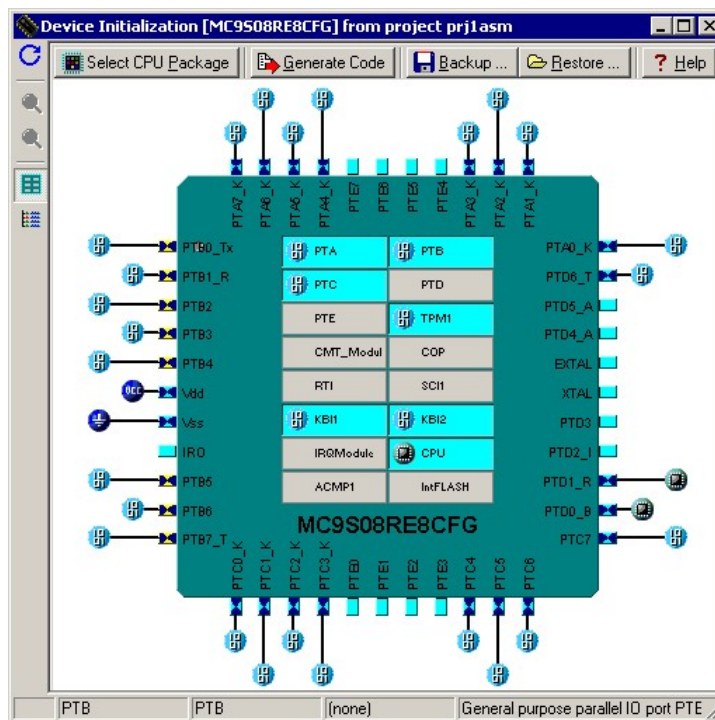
Device Initialization [MC9S08RE8CFG] from project prj1asm

Select CPU Package | Generate Code | Backup ... | Restore ... | Help

PTA7_K PTA6_K PTA5_K PTA4_K PTE7 PTE6 PTE5 PTE4 PTA3_K PTA2_K PTA1_K

PTB0_Tx
PTB1_R
PTB2
PTB3
PTB4
Vdd
Vss
IRQ
PTB5
PTB6
PTB7_T

| PTA | PTB |
|---|---|
| PTC | PTD |
| PTE | TPM1 |
| CMT_Modul | COP |
| RTI | SCI1 |
| KBI1 | KBI2 |
| IRQModule | CPU |
| ACMP1 | IntFLASH |

MC9S08RE8CFG

PTA0_K
PTD6_T
PTD5_A
PTD4_A
EXTAL
XTAL
PTD3
PTD2_I
PTD1_R
PTD0_B
PTC7

PTC0_K PTC1_K PTC2_K PTC3_K PTE0 PTE1 PTE2 PTE3 PTC4 PTC5 PTC6

PTB | PTB | (none) | General purpose parallel IO port PTE